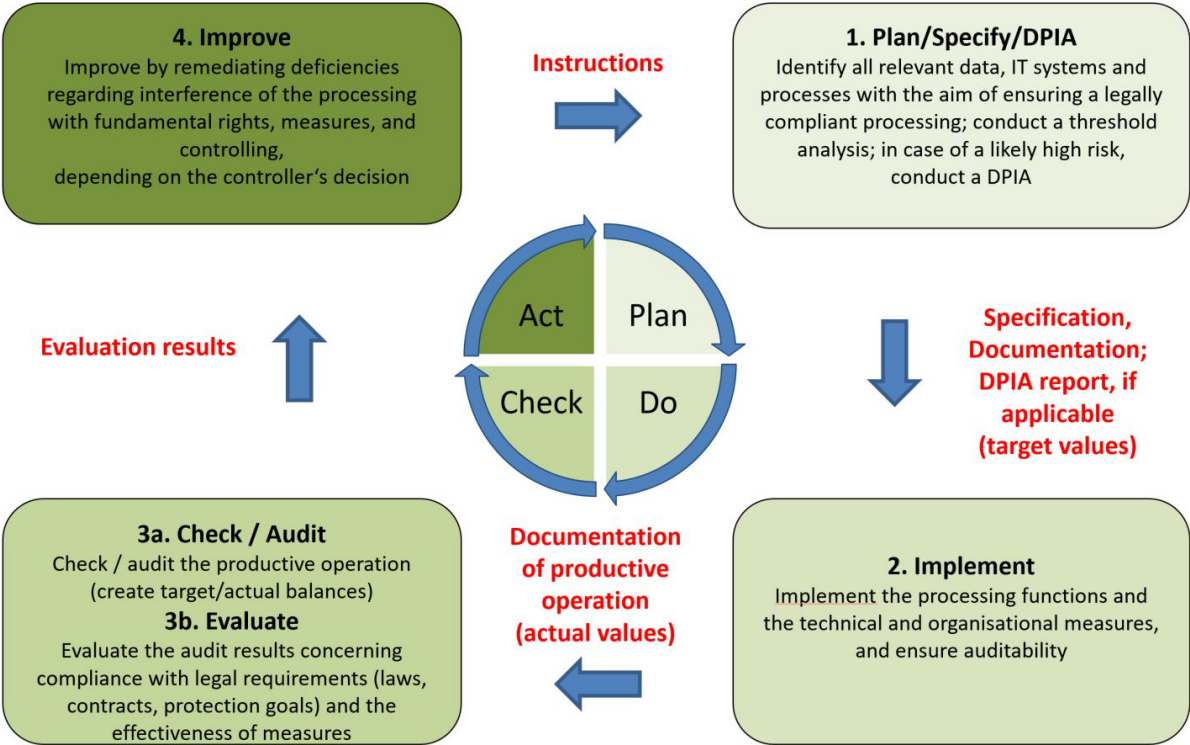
4. Improve
Improve by remediating deficiencies regarding interference of the processing with fundamental rights, measures, and controlling, depending on the controller's decision

Instructions

1. Plan/Specify/DPIA
Identify all relevant data, IT systems and processes with the aim of ensuring a legally compliant processing; conduct a threshold analysis; in case of a likely high risk, conduct a DPIA

Act

Plan

Check

Do

Evaluation results

Specification, Documentation; DPIA report, if applicable (target values)

3a. Check / Audit
Check / audit the productive operation (create target/actual balances)
3b. Evaluate
Evaluate the audit results concerning compliance with legal requirements (laws, contracts, protection goals) and the effectiveness of measures

Documentation of productive operation (actual values)

2. Implement
Implement the processing functions and the technical and organisational measures, and ensure auditability